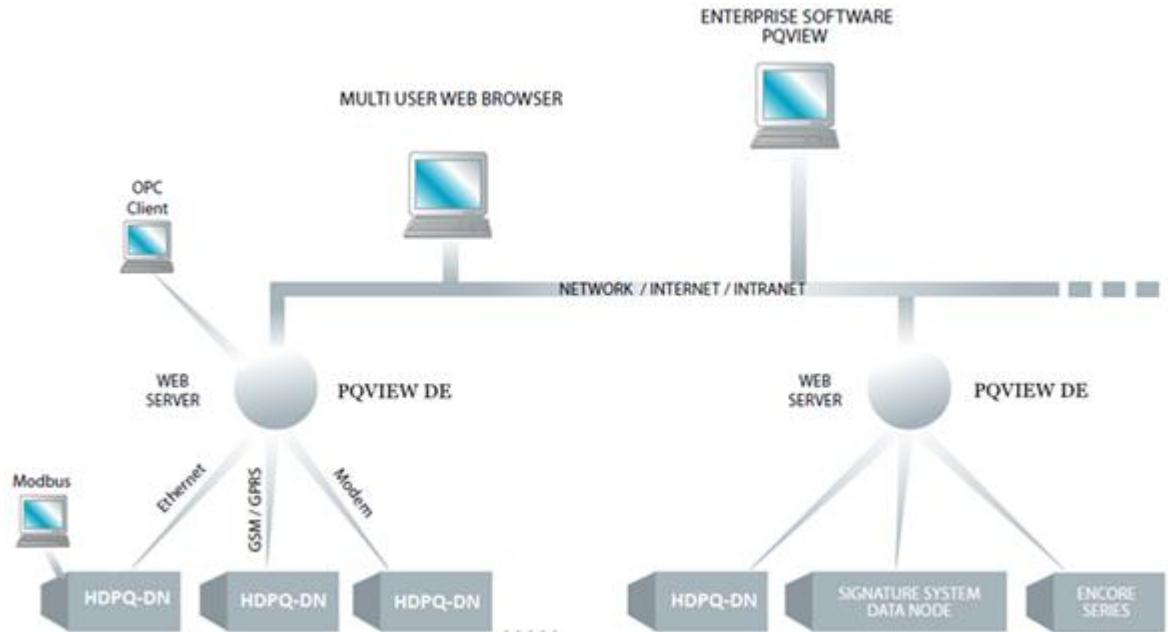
ENTERPRISE SOFTWARE
PQVIEW

MULTI USER WEB BROWSER

OPC
Client

NETWORK / INTERNET / INTRANET

WEB
SERVER

PQVIEW DE

WEB
SERVER

PQVIEW DE

Modbus

Ethernet

GSM / GPRS

Modem

HDPQ-DN

HDPQ-DN

HDPQ-DN

HDPQ-DN

SIGNATURE SYSTEM
DATA NODE

ENCORE
SERIES